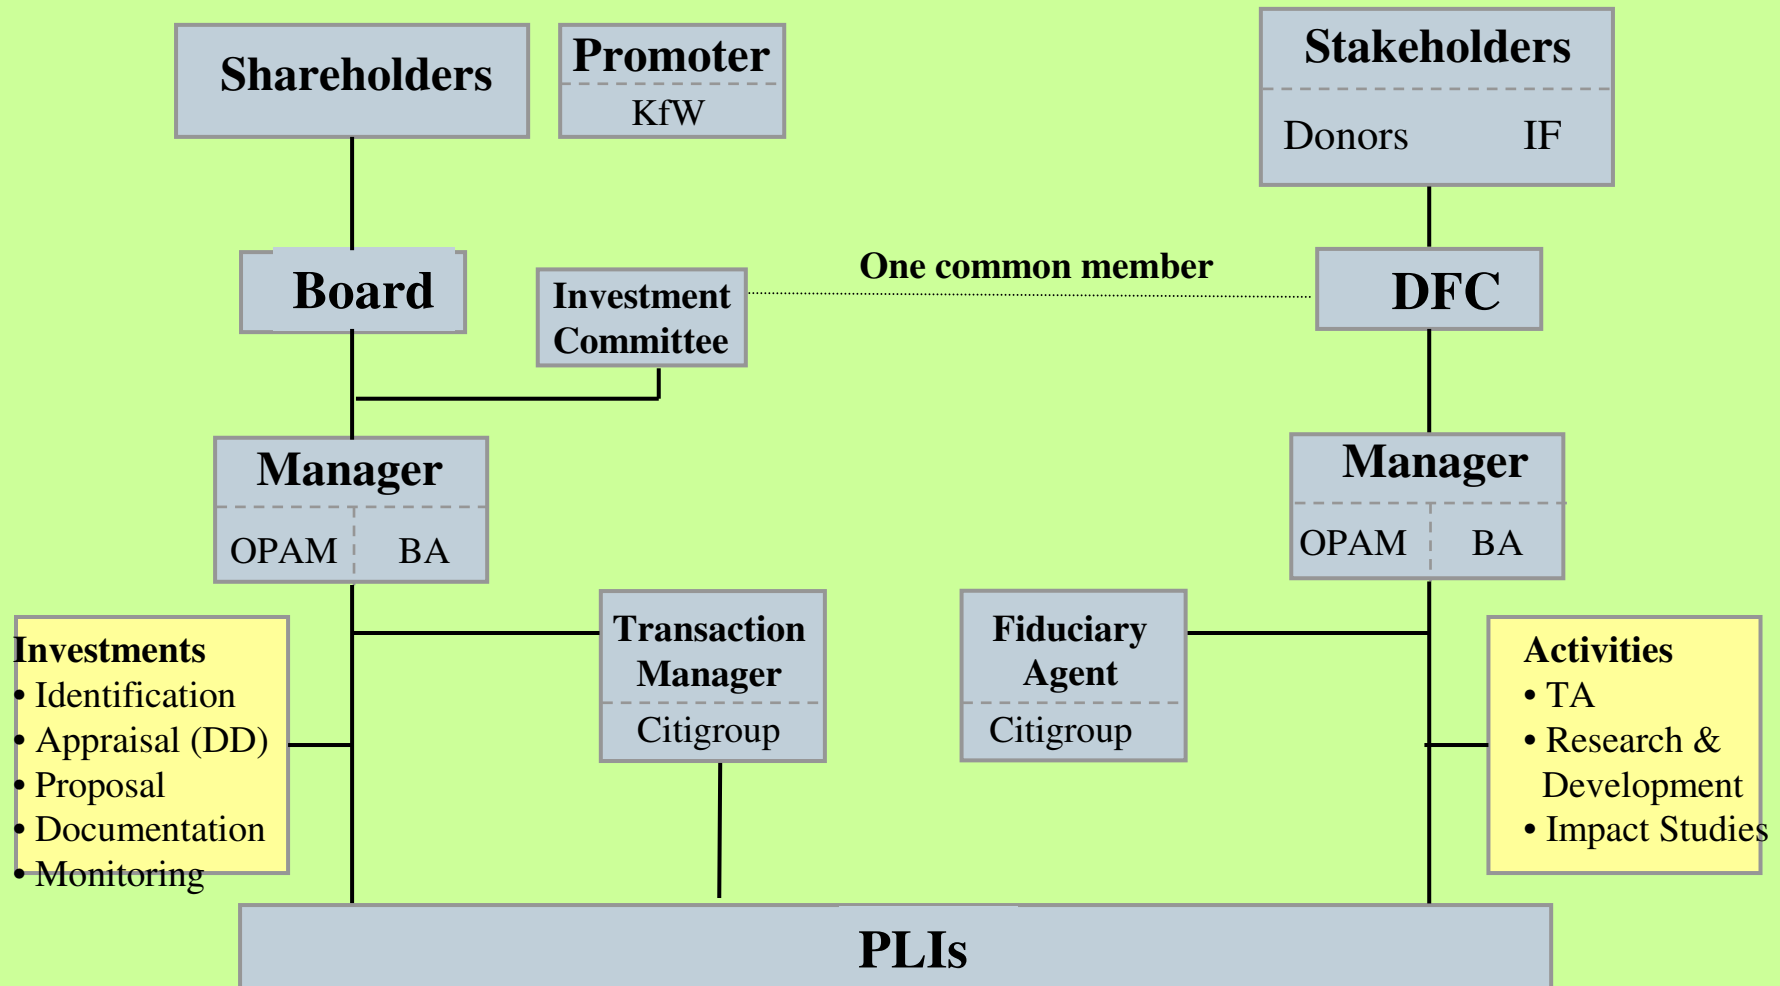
Shareholders

Promoter
KfW

Stakeholders
Donors IF

Board

Investment Committee

One common member

DFC

Manager
OPAM BA

Manager
OPAM BA

Investments
• Identification
• Appraisal (DD)
• Proposal
• Documentation
• Monitoring

Transaction Manager
Citigroup

Fiduciary Agent
Citigroup

Activities
• TA
• Research & Development
• Impact Studies

PLIs